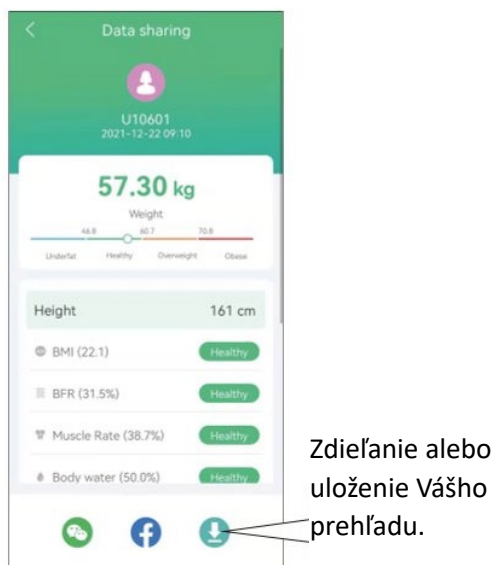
<

Data sharing

U10601
2021-12-22 09:10

57.30 kg

Weight

48.8 60.7 70.8

Underfat Healthy Overweight Obese

Height 161 cm

BMI (22.1) Healthy

BFR (31.5%) Healthy

Muscle Rate (38.7%) Healthy

Body water (50.0%) Healthy

Zdieľanie alebo uloženie Vášho prehľadu.